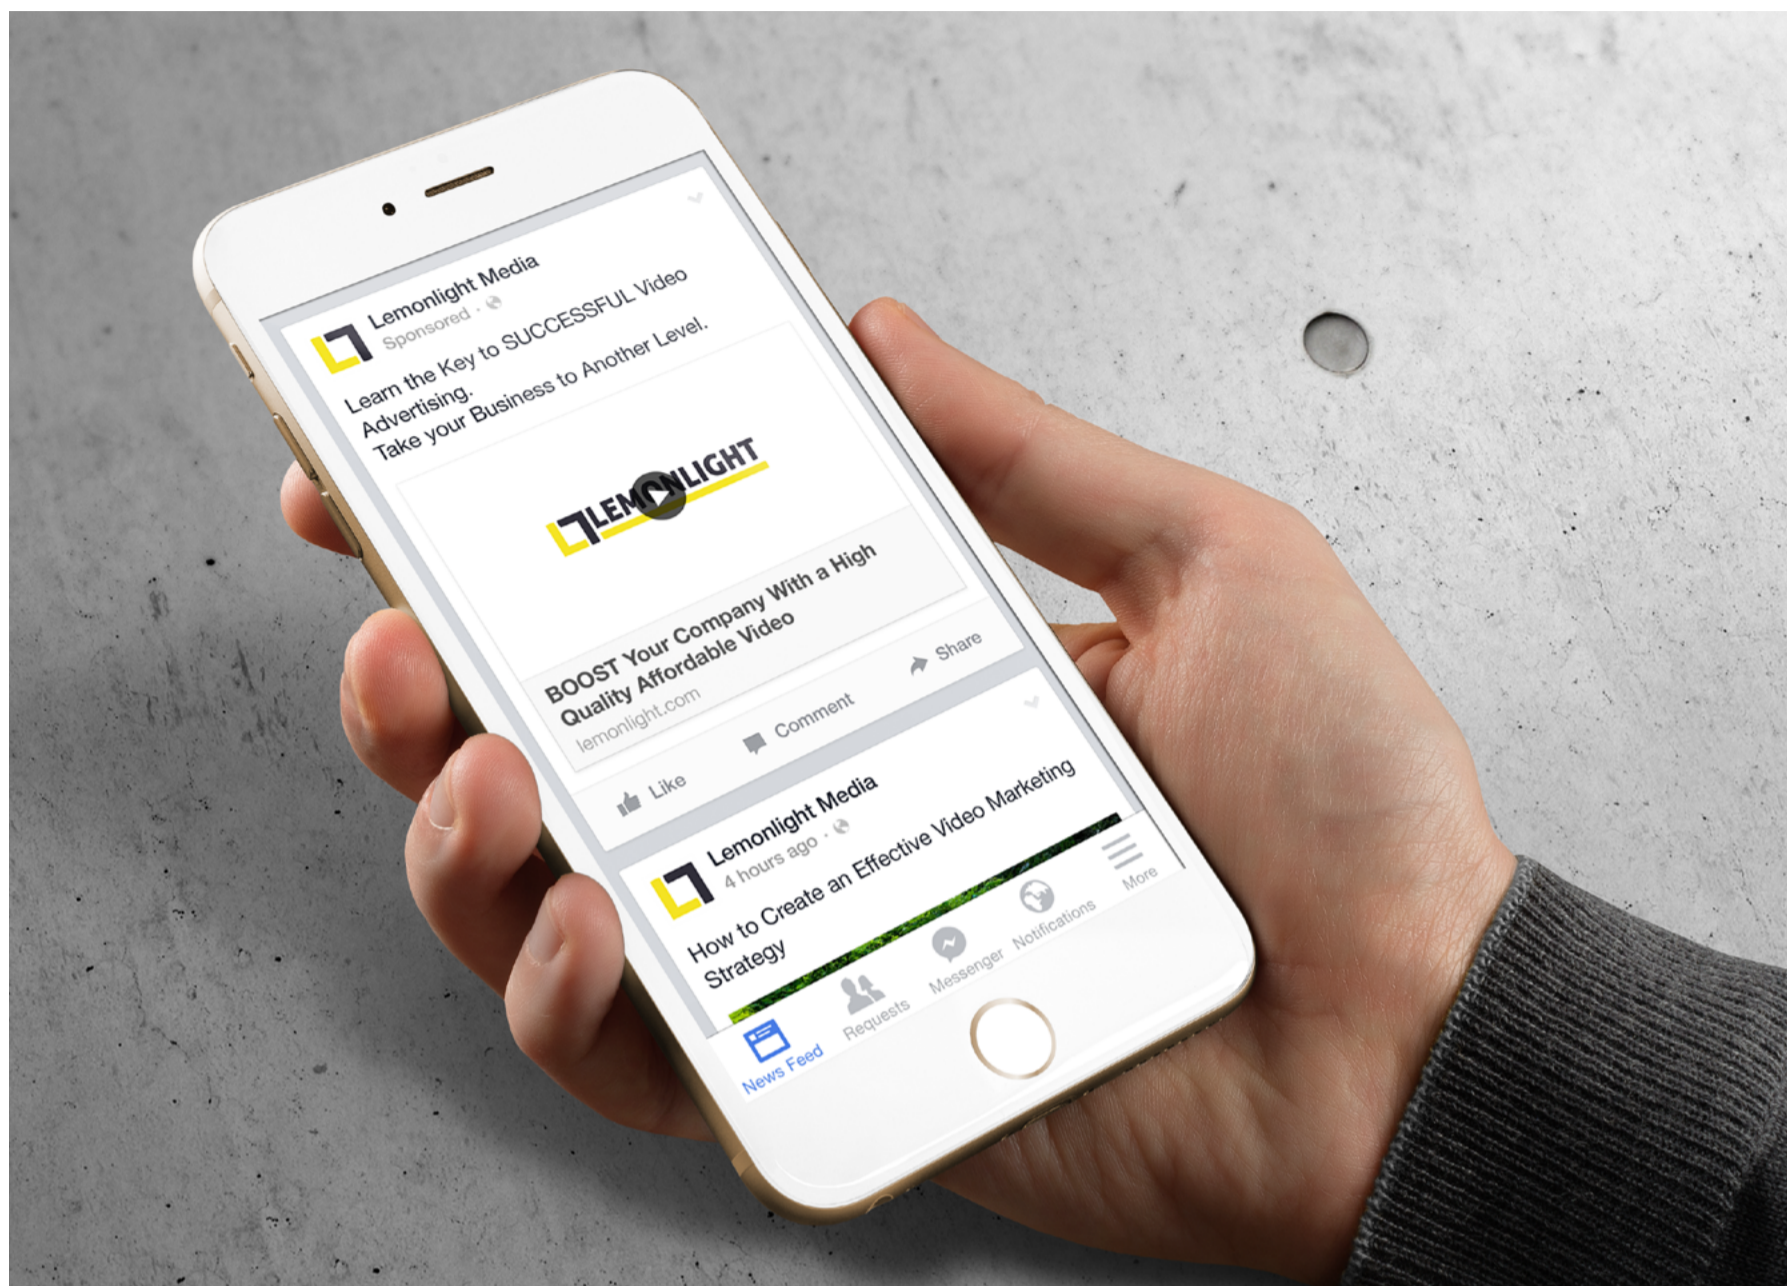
Lemonlight Media
Sponsored ·

Learn the Key to SUCCESSFUL Video Advertising.
Take your Business to Another Level.

LEMONLIGHT

BOOST Your Company With a High Quality Affordable Video
lemonlight.com

Like
Comment
Share

Lemonlight Media
4 hours ago ·

How to Create an Effective Video Marketing Strategy

News Feed
Requests
Messenger
Notifications
More